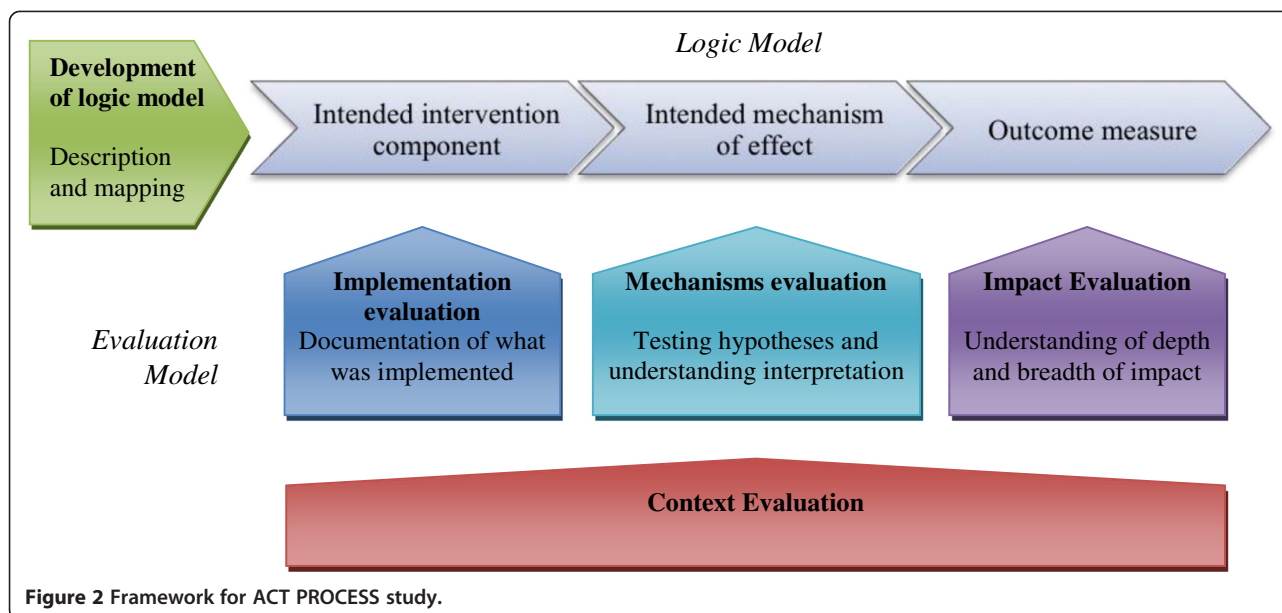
Development of logic model

Description and mapping

Logic Model

Intended intervention component

Intended mechanism of effect

Outcome measure

Evaluation Model

Implementation evaluation
Documentation of what was implemented

Mechanisms evaluation
Testing hypotheses and understanding interpretation

Impact Evaluation
Understanding of depth and breadth of impact

Context Evaluation

Figure 2 Framework for ACT PROCESS study.